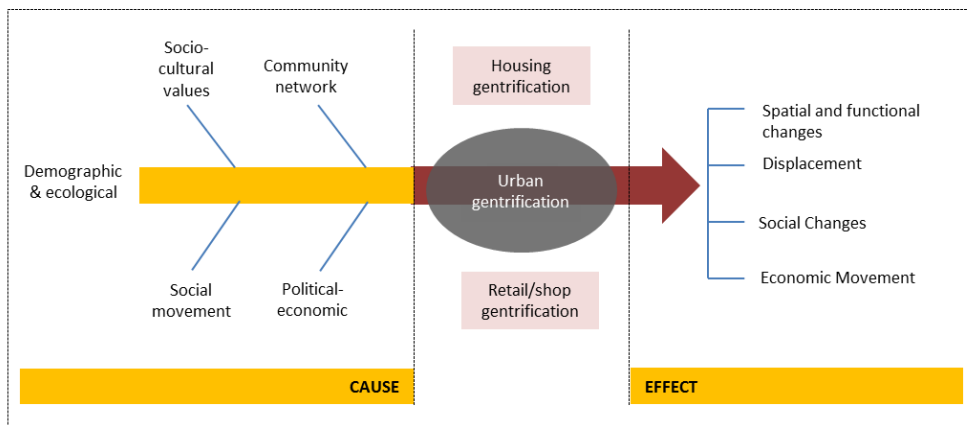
Socio-cultural values

Community network

Demographic & ecological

Social movement

Political-economic

Housing gentrification

Urban gentrification

Retail/shop gentrification

Spatial and functional changes

Displacement

Social Changes

Economic Movement

CAUSE

EFFECT